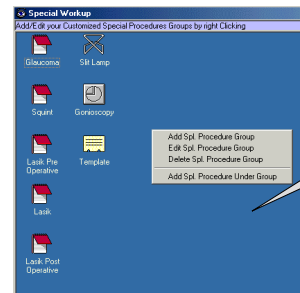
Special Workup
Add/Edit your Customized Special Procedures Groups by right Clicking

Glaucoma
Slit Lamp
Squint
Gonioscopy
Lasik Pre Operative
Template
Lasik
Lasik Post Operative

Add Spl. Procedure Group
Edit Spl. Procedure Group
Delete Spl. Procedure Group
Add Spl. Procedure Under Group